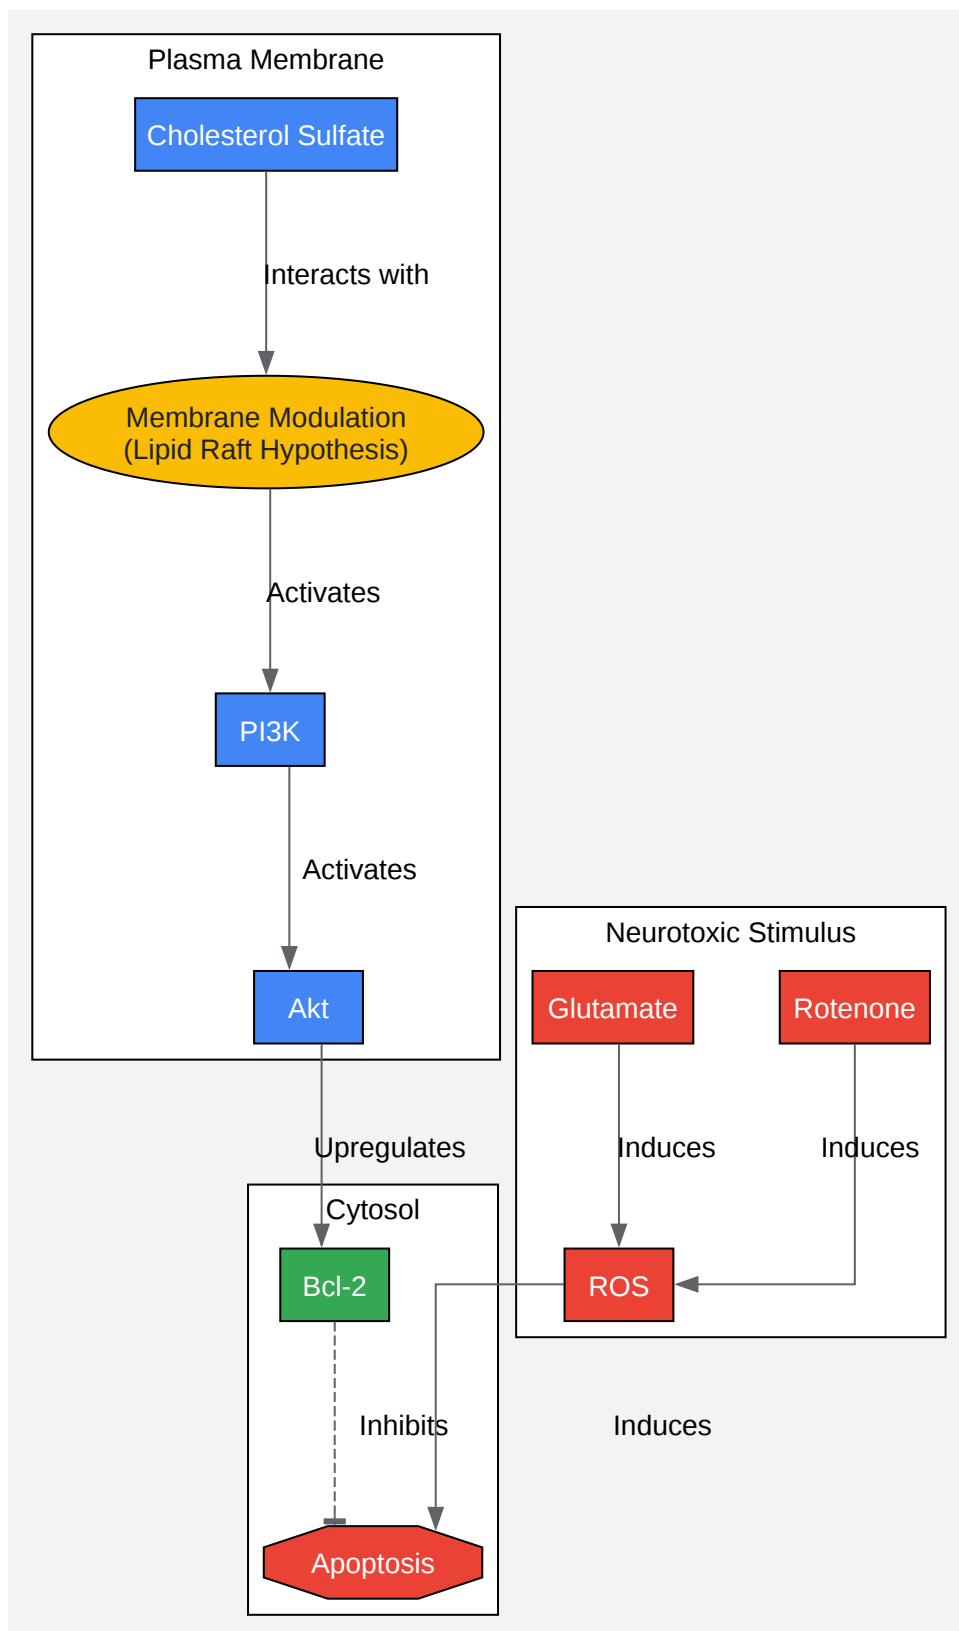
Plasma Membrane

Cholesterol Sulfate

Interacts with

Membrane Modulation (Lipid Raft Hypothesis)

Activates

PI3K

Activates

Akt

Neurotoxic Stimulus

Glutamate

Rotenone

Upregulates

Induces

Induces

Cytosol

Bcl-2

ROS

Inhibits

Induces

Apoptosis